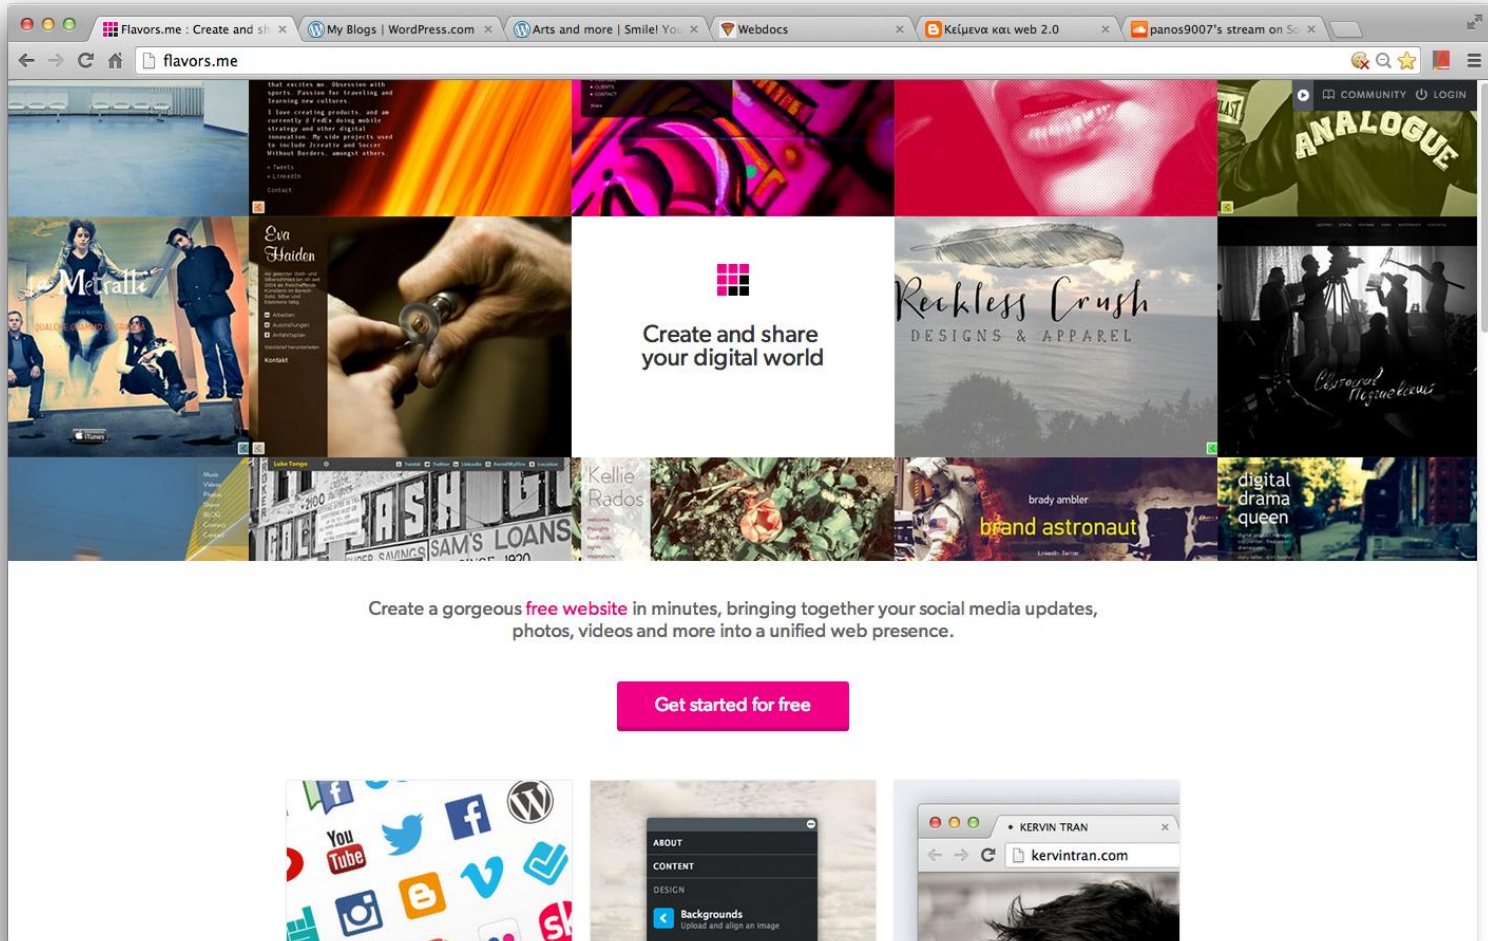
Flavors.me : Create and sh ×
My Blogs | WordPress.com ×
Arts and more | Smile! You ×
Webdocs ×
Κείμενα και web 2.0 ×
panos9007's stream on So ×

flavors.me

COMMUNITY LOGIN

ANALOGUE

Eva Haiden

Metralla

Create and share your digital world

Reckless Crush
DESIGNS & APPAREL

Kellie Rados

brady ambler
brand astronaut

digital drama queen

SAM'S LOANS

Create a gorgeous free website in minutes, bringing together your social media updates, photos, videos and more into a unified web presence.

Get started for free

You Tube

ABOUT
CONTENT
DESIGN
Backgrounds
Upload and align an image

KERVIN TRAN ×
kervintran.com